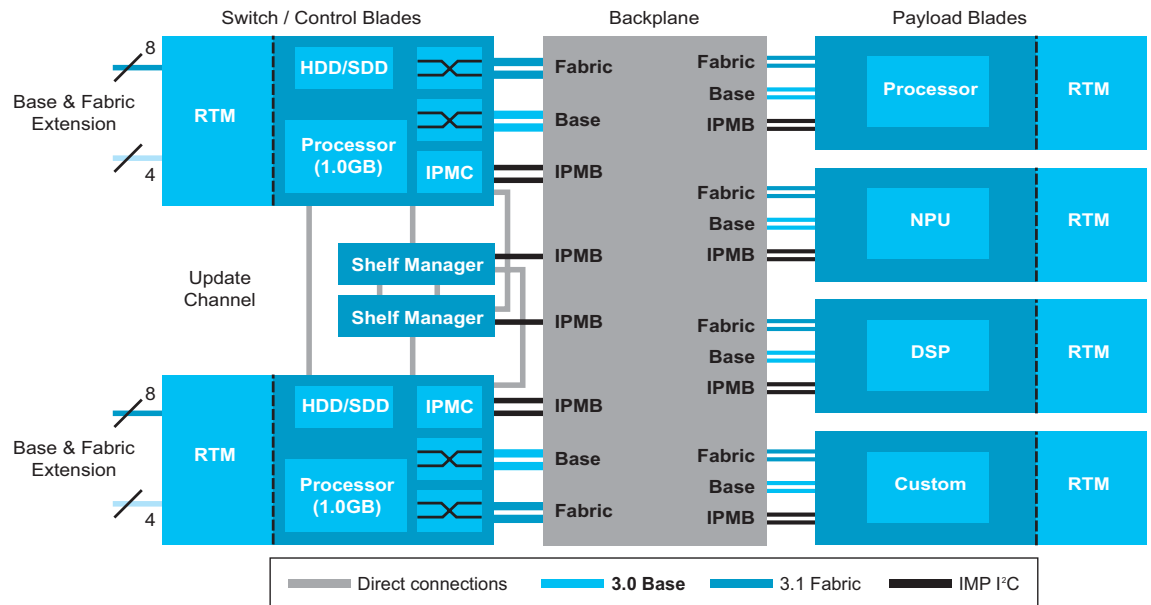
Switch / Control Blades

Backplane

Payload Blades

8

Base & Fabric Extension

4

RTM

HDD/SDD

Processor (1.0GB)

IPMC

Fabric

Base

IPMB

Fabric

Base

IPMB

Processor

RTM

Fabric

Base

IPMB

NPU

RTM

Update Channel

Shelf Manager

IPMB

Shelf Manager

IPMB

Fabric

Base

IPMB

DSP

RTM

8

Base & Fabric Extension

4

RTM

HDD/SDD

IPMC

Processor (1.0GB)

IPMB

Base

Fabric

Fabric

Base

IPMB

Custom

RTM

Direct connections

3.0 Base

3.1 Fabric

IMP I²C